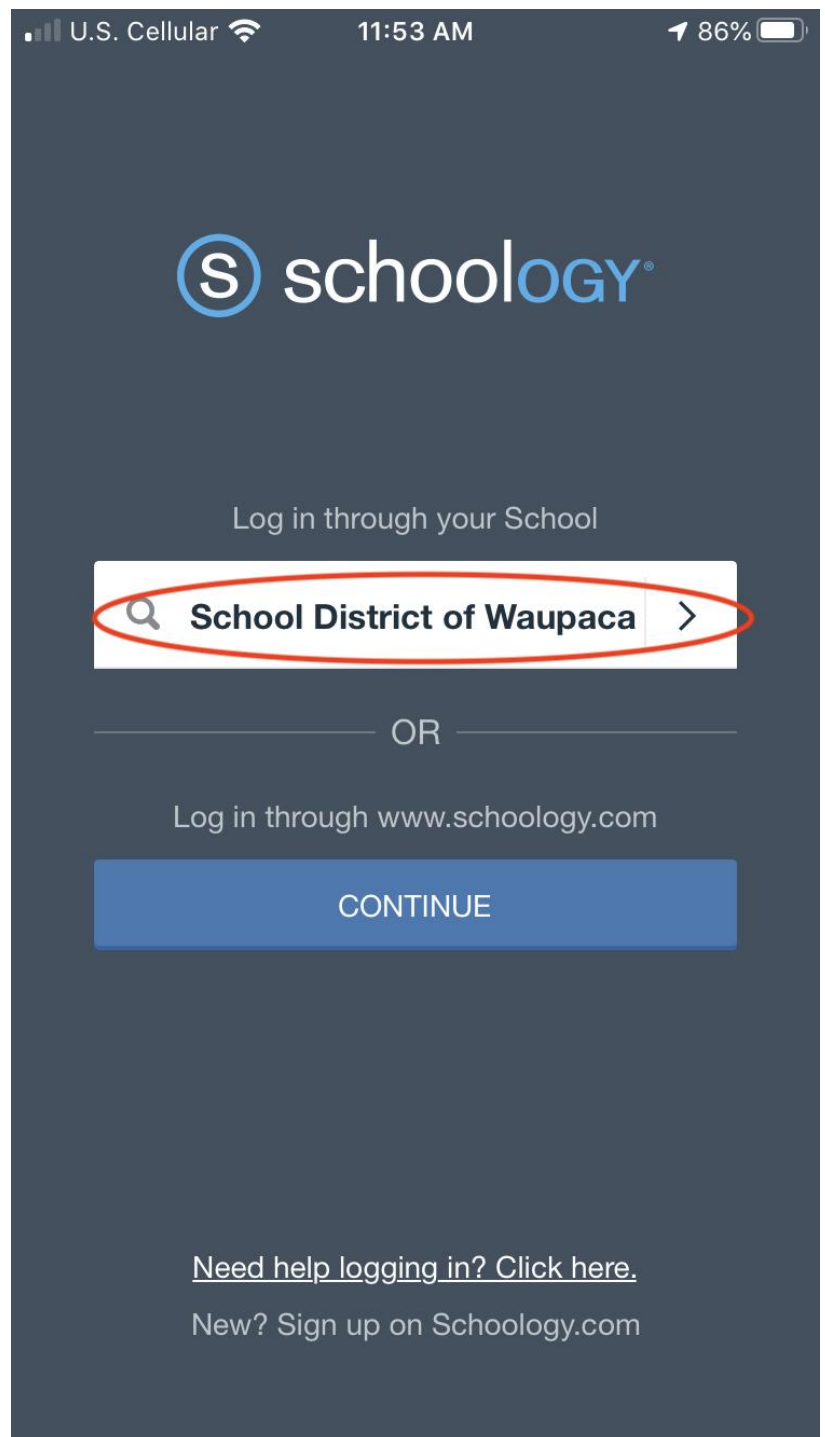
U.S. Cellular 11:53 AM 86%

S schoology

Log in through your School

School District of Waupaca

OR

Log in through www.schoology.com

CONTINUE

Need help logging in? Click here.

New? Sign up on Schoology.com